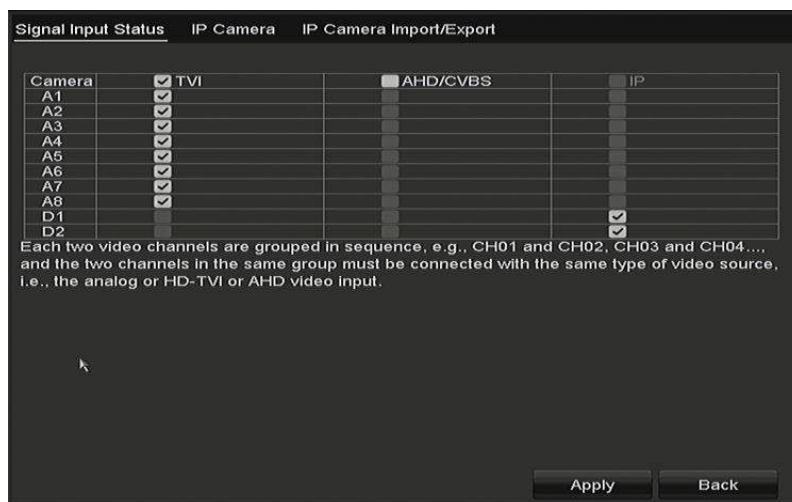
Signal Input Status IP Camera IP Camera Import/Export

| Camera | TVI | AHD/CVBS | IP |
|---|---|---|---|
| A1 | ☑ | ☐ | ☐ |
| A2 | ☑ | ☐ | ☐ |
| A3 | ☑ | ☐ | ☐ |
| A4 | ☑ | ☐ | ☐ |
| A5 | ☑ | ☐ | ☐ |
| A6 | ☑ | ☐ | ☐ |
| A7 | ☑ | ☐ | ☐ |
| A8 | ☑ | ☐ | ☐ |
| D1 | ☐ | ☐ | ☑ |
| D2 | ☐ | ☐ | ☑ |

Each two video channels are grouped in sequence, e.g., CH01 and CH02, CH03 and CH04..., and the two channels in the same group must be connected with the same type of video source, i.e., the analog or HD-TVI or AHD video input.

Apply Back